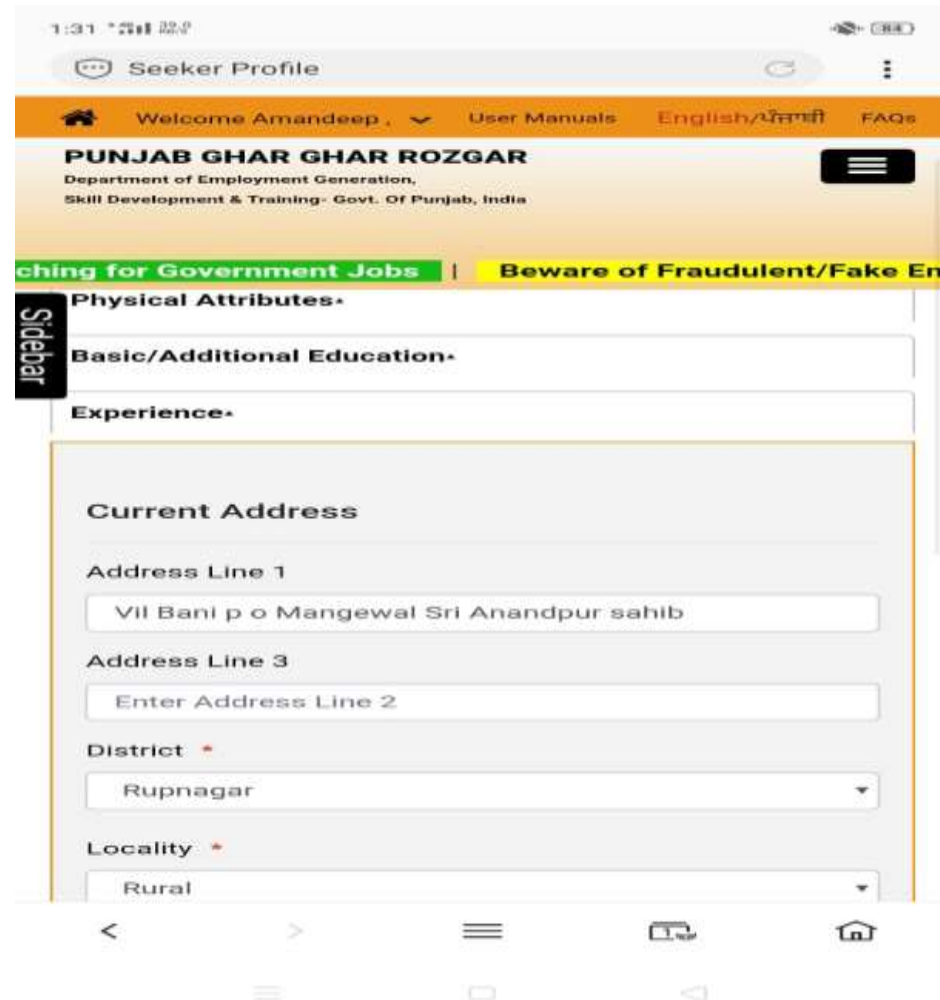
1:31

Seeker Profile

Welcome Amandeep , User Manuals English/ਪੰਜਾਬੀ FAQs

PUNJAB GHAR GHAR ROZGAR
Department of Employment Generation,
Skill Development & Training- Govt. Of Punjab, India

ching for Government Jobs | Beware of Fraudulent/Fake En

Sidebar

Physical Attributes*

Basic/Additional Education*

Experience*

Current Address

Address Line 1

Vil Bani p o Mangewal Sri Anandpur sahib

Address Line 3

Enter Address Line 2

District *

Rupnagar

Locality *

Rural

1